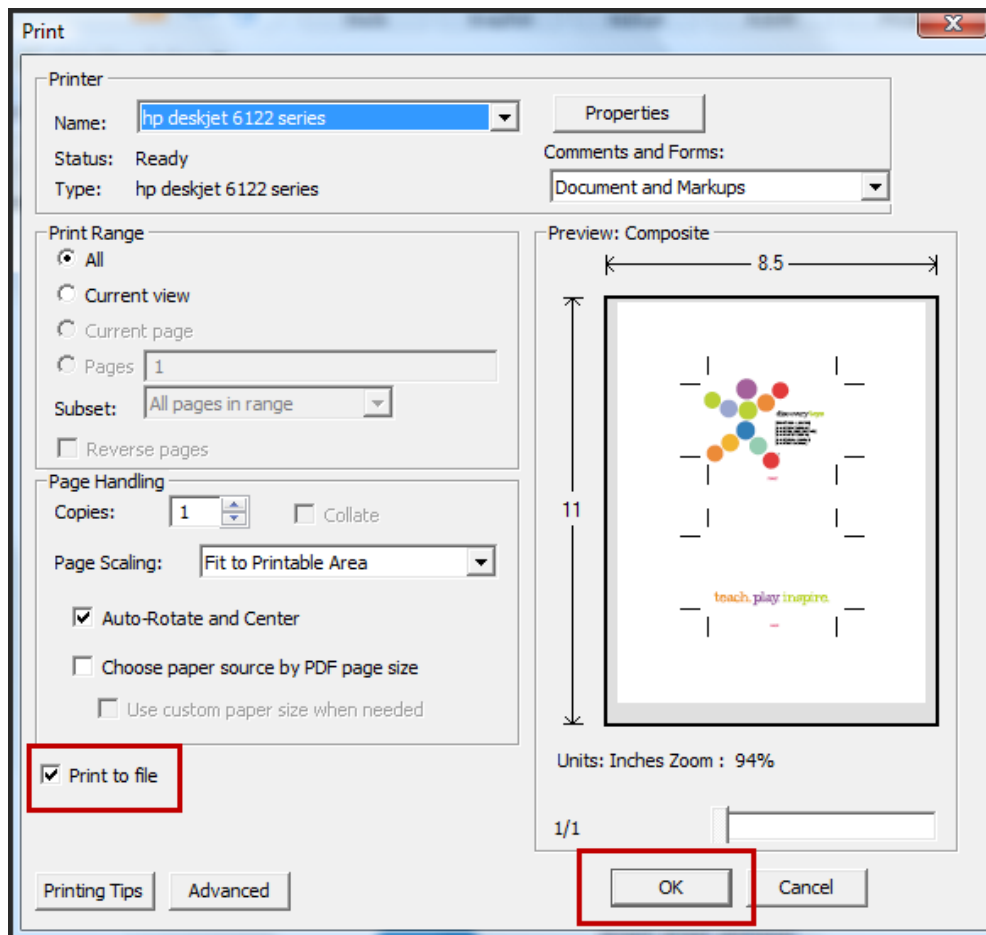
Print

Printer
Name: hp deskjet 6122 series
Status: Ready
Type: hp deskjet 6122 series
Properties
Comments and Forms:
Document and Markups

Print Range
All
Current view
Current page
Pages 1
Subset: All pages in range
Reverse pages

Page Handling
Copies: 1
Collate
Page Scaling: Fit to Printable Area
Auto-Rotate and Center
Choose paper source by PDF page size
Use custom paper size when needed

Print to file

Preview: Composite
8.5
11
discovery
teach.play.inspire.
Units: Inches Zoom : 94%
1/1

Printing Tips
Advanced
OK
Cancel